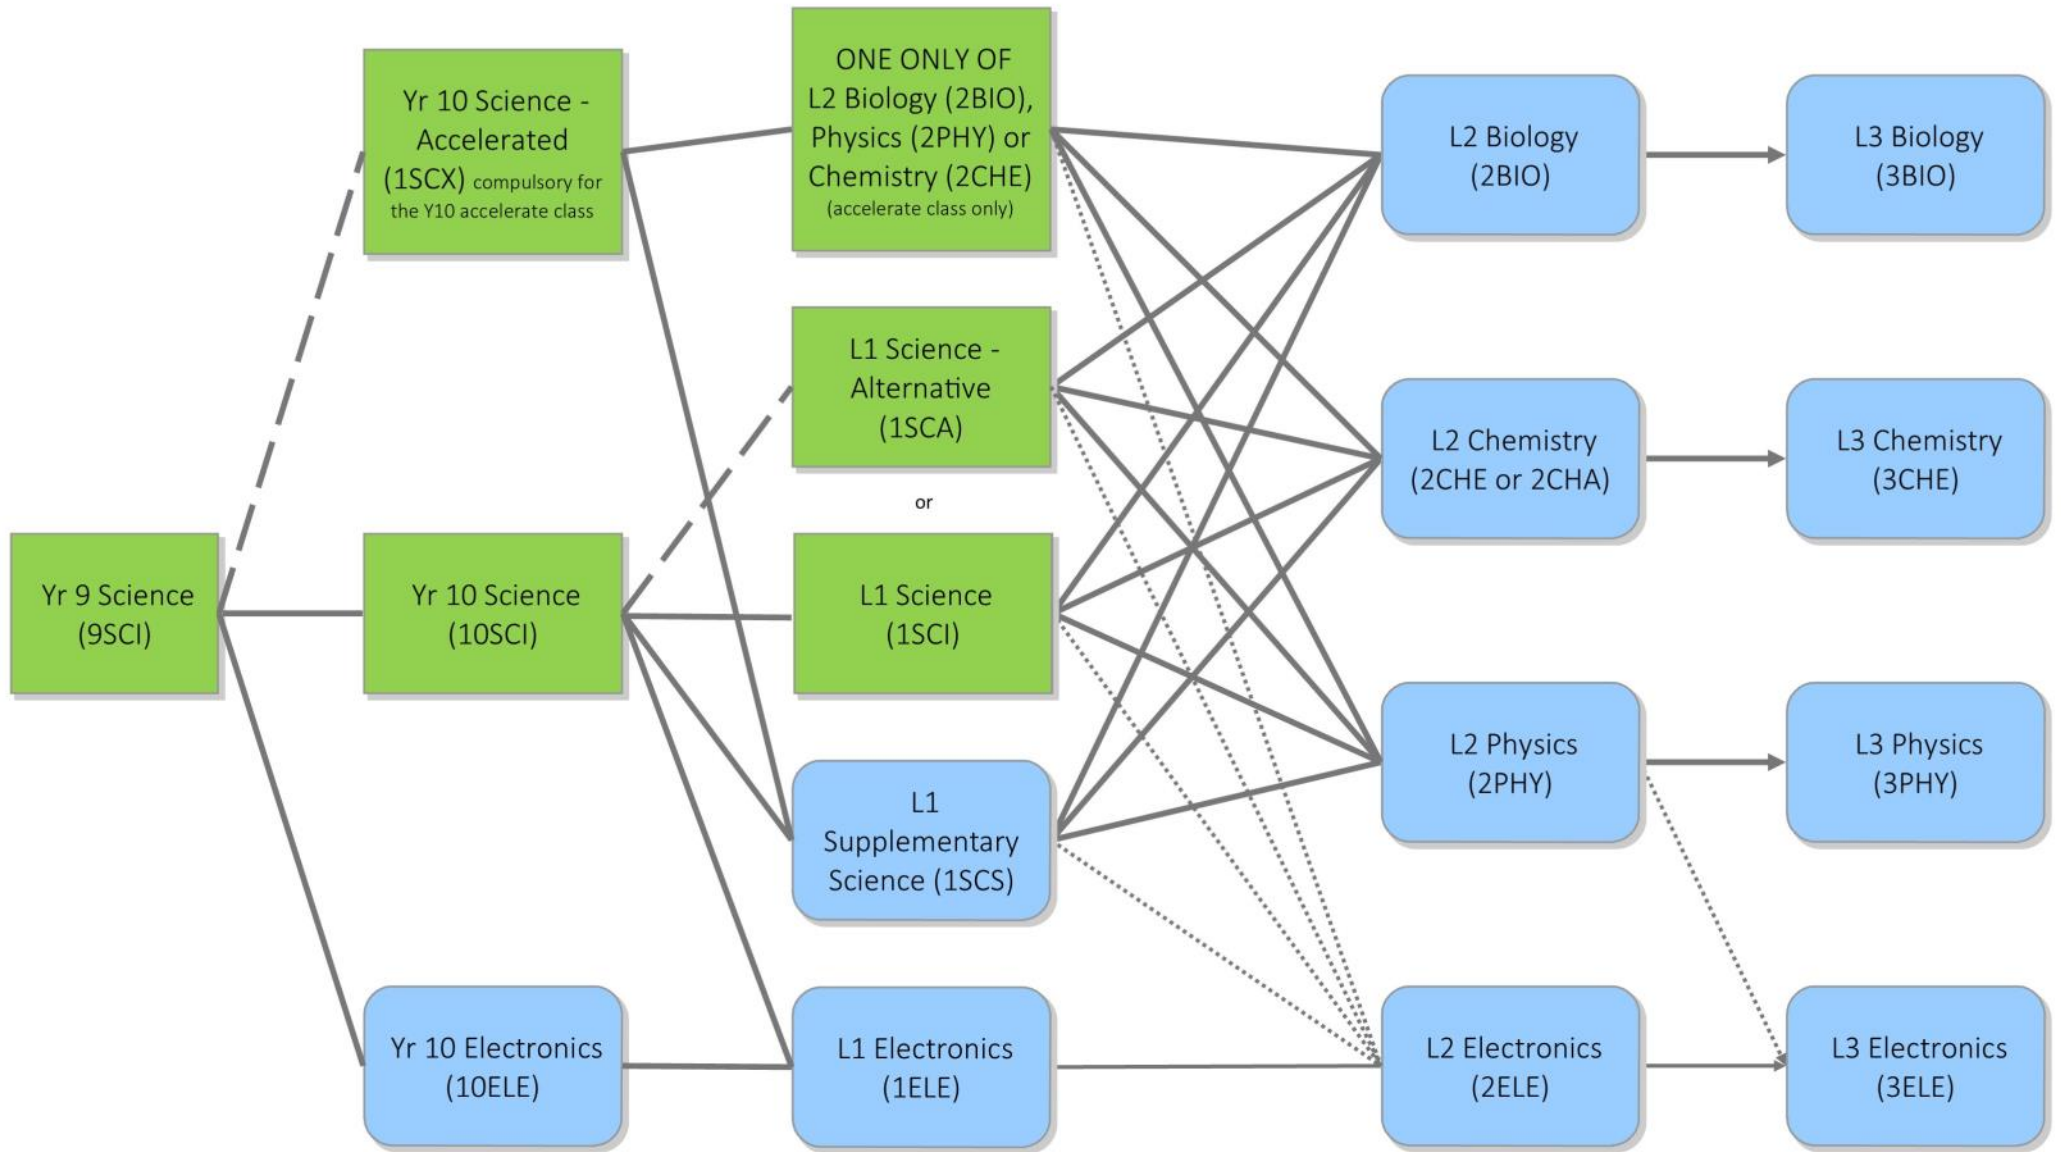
Yr 9 Science (9SCI)

Yr 10 Science - Accelerated (1SCX) compulsory for the Y10 accelerate class

Yr 10 Science (10SCI)

Yr 10 Electronics (10ELE)

ONE ONLY OF L2 Biology (2BIO), Physics (2PHY) or Chemistry (2CHE) (accelerate class only)

L1 Science - Alternative (1SCA)

or

L1 Science (1SCI)

L1 Supplementary Science (1SCS)

L1 Electronics (1ELE)

L2 Biology (2BIO)

L2 Chemistry (2CHE or 2CHA)

L2 Physics (2PHY)

L2 Electronics (2ELE)

L3 Biology (3BIO)

L3 Chemistry (3CHE)

L3 Physics (3PHY)

L3 Electronics (3ELE)